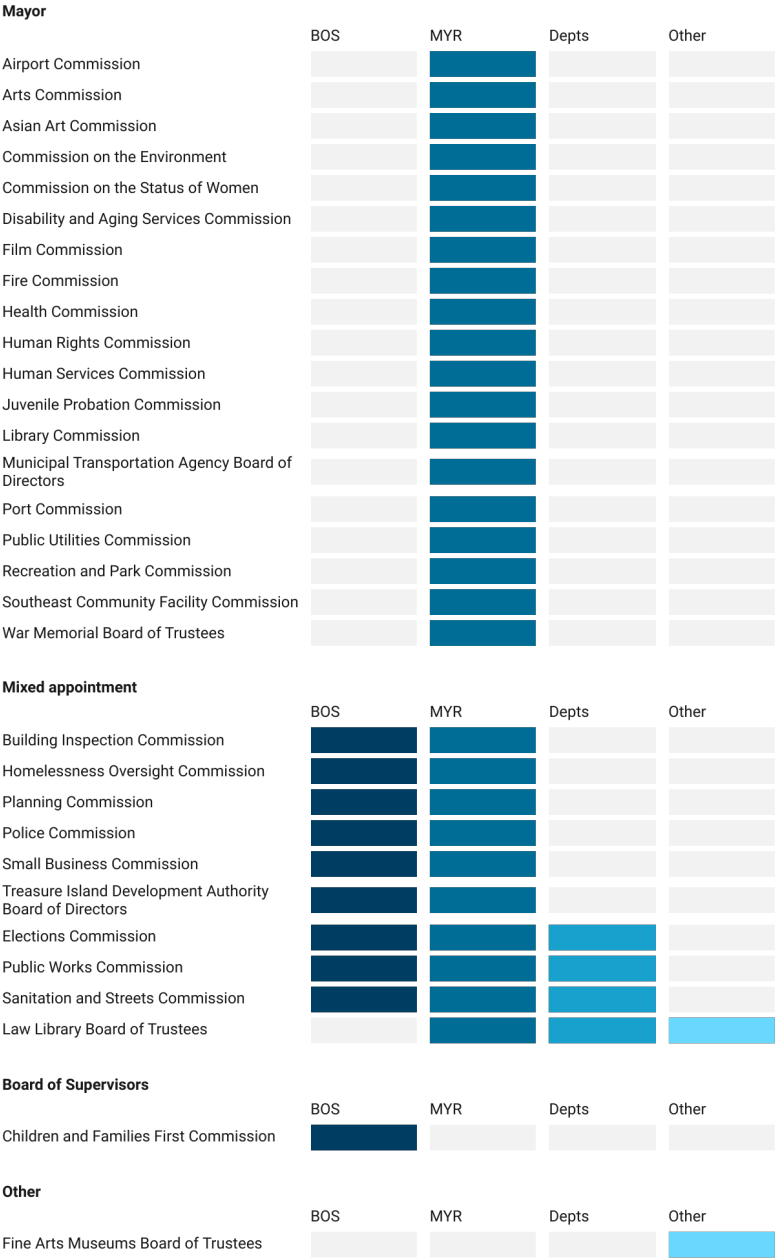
Mayor

| | BOS | MYR | Depts | Other |
|---|---|---|---|---|
| Airport Commission | | | | |
| Arts Commission | | | | |
| Asian Art Commission | | | | |
| Commission on the Environment | | | | |
| Commission on the Status of Women | | | | |
| Disability and Aging Services Commission | | | | |
| Film Commission | | | | |
| Fire Commission | | | | |
| Health Commission | | | | |
| Human Rights Commission | | | | |
| Human Services Commission | | | | |
| Juvenile Probation Commission | | | | |
| Library Commission | | | | |
| Municipal Transportation Agency Board of Directors | | | | |
| Port Commission | | | | |
| Public Utilities Commission | | | | |
| Recreation and Park Commission | | | | |
| Southeast Community Facility Commission | | | | |
| War Memorial Board of Trustees | | | | |

Mixed appointment

| | BOS | MYR | Depts | Other |
|---|---|---|---|---|
| Building Inspection Commission | | | | |
| Homelessness Oversight Commission | | | | |
| Planning Commission | | | | |
| Police Commission | | | | |
| Small Business Commission | | | | |
| Treasure Island Development Authority Board of Directors | | | | |
| Elections Commission | | | | |
| Public Works Commission | | | | |
| Sanitation and Streets Commission | | | | |
| Law Library Board of Trustees | | | | |

Board of Supervisors

| | BOS | MYR | Depts | Other |
|---|---|---|---|---|
| Children and Families First Commission | | | | |

Other

| | BOS | MYR | Depts | Other |
|---|---|---|---|---|
| Fine Arts Museums Board of Trustees | | | | |